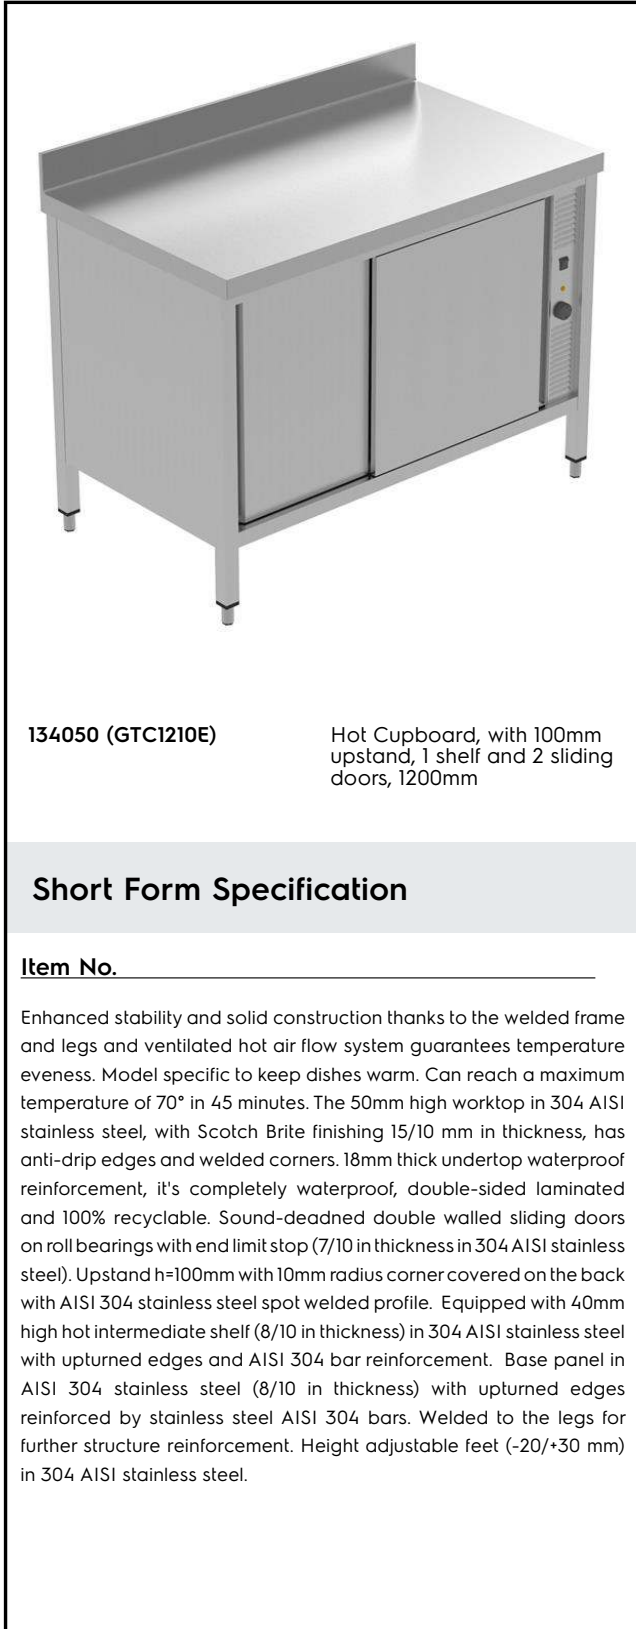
134050 (GTC1210E)

Hot Cupboard, with 100mm upstand, 1 shelf and 2 sliding doors, 1200mm

Short Form Specification

Item No.

Enhanced stability and solid construction thanks to the welded frame and legs and ventilated hot air flow system guarantees temperature eveness. Model specific to keep dishes warm. Can reach a maximum temperature of 70° in 45 minutes. The 50mm high worktop in 304 AISI stainless steel, with Scotch Brite finishing 15/10 mm in thickness, has anti-drip edges and welded corners. 18mm thick undertop waterproof reinforcement, it's completely waterproof, double-sided laminated and 100% recyclable. Sound-deadned double walled sliding doors on roll bearings with end limit stop (7/10 in thickness in 304 AISI stainless steel). Upstand h=100mm with 10mm radius corner covered on the back with AISI 304 stainless steel spot welded profile. Equipped with 40mm high hot intermediate shelf (8/10 in thickness) in 304 AISI stainless steel with upturned edges and AISI 304 bar reinforcement. Base panel in AISI 304 stainless steel (8/10 in thickness) with upturned edges reinforced by stainless steel AISI 304 bars. Welded to the legs for further structure reinforcement. Height adjustable feet (-20/+30 mm) in 304 AISI stainless steel.